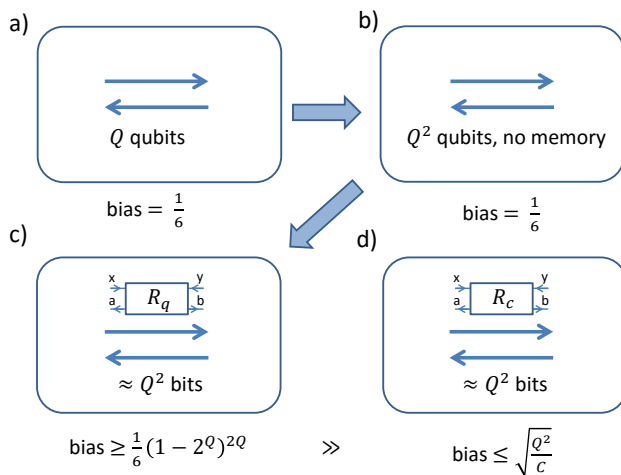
a)

$Q$ qubits

bias $= \frac{1}{6}$

b)

$Q^2$ qubits, no memory

bias $= \frac{1}{6}$

c)

x y

a $R_q$ b

$\approx Q^2$ bits

bias $\geq \frac{1}{6}(1-2^{Q})^{2Q}$

$\gg$

d)

x y

a $R_c$ b

$\approx Q^2$ bits

bias $\leq \sqrt{\frac{Q^2}{C}}$